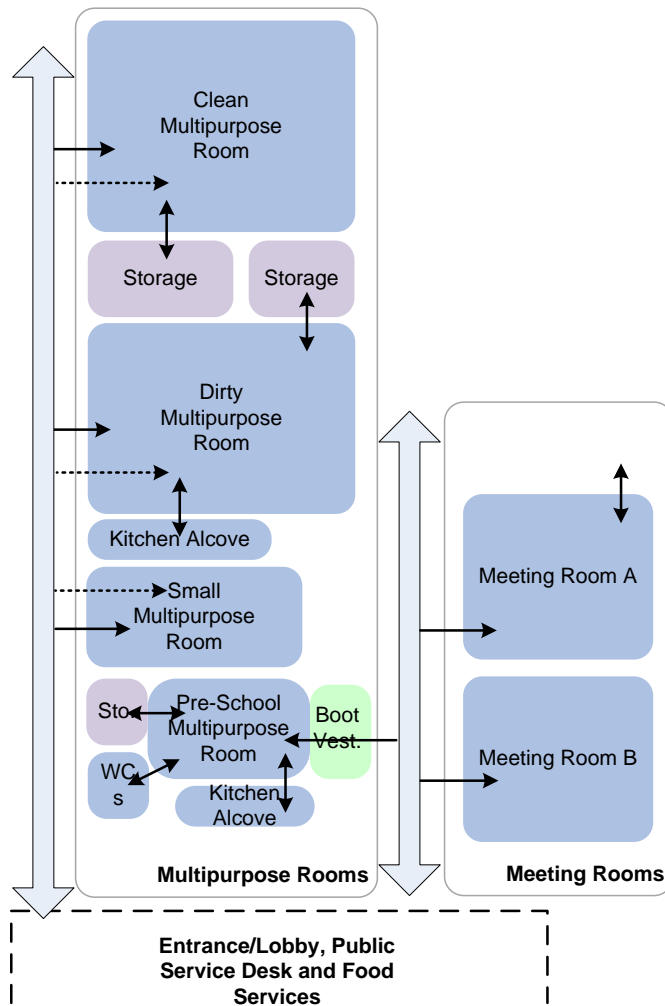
Clean Multipurpose Room

Storage

Storage

Dirty Multipurpose Room

Kitchen Alcove

Small Multipurpose Room

Sto

Pre-School Multipurpose Room

Boot Vest.

WCs

Kitchen Alcove

Multipurpose Rooms

Meeting Room A

Meeting Room B

Meeting Rooms

Entrance/Lobby, Public Service Desk and Food Services